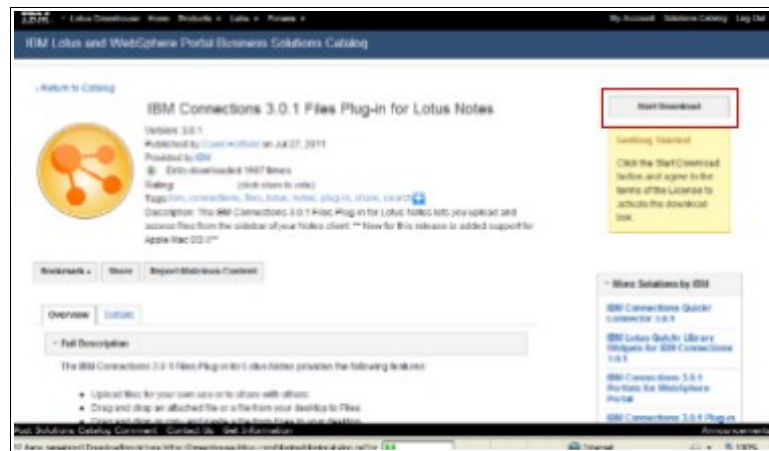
IBM · Lotus Greenhouse · Home · Products · Labs · Forums

My Account · Solutions Catalog · Log Out

IBM Lotus and WebSphere Portal Business Solutions Catalog

‹ Return to Catalog

IBM Connections 3.0.1 Files Plug-in for Lotus Notes

Version: 3.0.1
Published by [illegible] on Jul 27, 2011
Provided by IBM
Entry downloaded 1687 times
Rating: (click stars to vote)
Tags: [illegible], connections, files, lotus, notes, plug-in, share, search
Description: The IBM Connections 3.0.1 Files Plug-in for Lotus Notes lets you upload and access files from the sidebar of your Notes client. ** New for this release is added support for Apple Mac OS X**

Start Download

Getting Started

Click the Start Download button and agree to the terms of the License to activate the download link.

Bookmark · Share · Report Malicious Content

Overview · Details

Full Description

The IBM Connections 3.0.1 Files Plug-in for Lotus Notes provides the following features:

• Upload files for your own use or to share with others
• Drag and drop an attached file or a file from your desktop to Files
• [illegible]

More Solutions by IBM

IBM Connections Quickr connector 3.0.1

IBM Lotus Quickr Library Widgets for IBM Connections 3.0.1

IBM Connections 3.0.1 Portlets for WebSphere Portal

IBM Connections 3.0.1 Plug-in

Post Solutions · Catalog · Comment · Contact Us · Get Information · Announcements

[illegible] · Internet · 100%